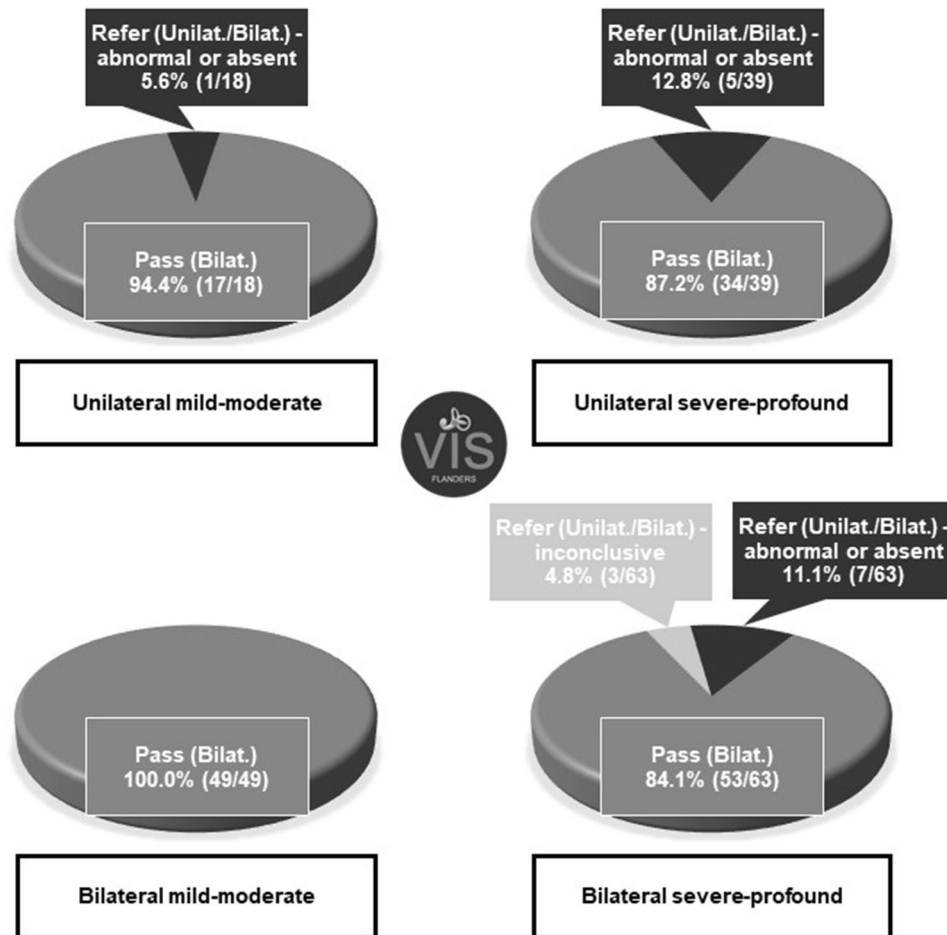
Refer (Unilat./Bilat.) - abnormal or absent 5.6% (1/18)

Pass (Bilat.) 94.4% (17/18)

Unilateral mild-moderate

Refer (Unilat./Bilat.) - abnormal or absent 12.8% (5/39)

Pass (Bilat.) 87.2% (34/39)

Unilateral severe-profound

VIS FLANDERS

Pass (Bilat.) 100.0% (49/49)

Bilateral mild-moderate

Refer (Unilat./Bilat.) - inconclusive 4.8% (3/63)

Refer (Unilat./Bilat.) - abnormal or absent 11.1% (7/63)

Pass (Bilat.) 84.1% (53/63)

Bilateral severe-profound